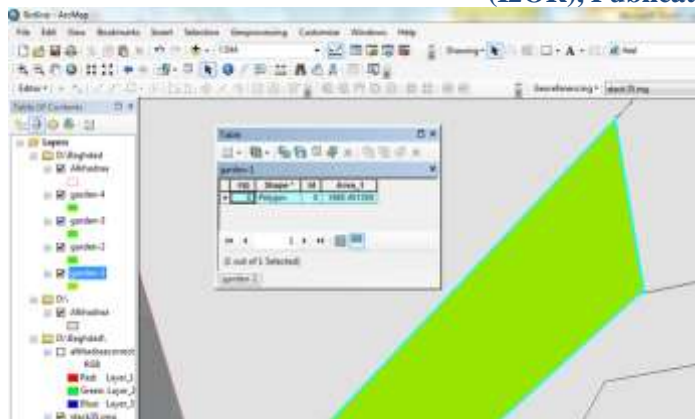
(IJOR), Publicat

Untitled - ArcMap

File Edit View Bookmarks Insert Selection Geoprocessing Customize Windows Help

Drawing

Editor

Georeferencing

Table Of Contents

Layers

D:\Baghdad

Alkhadrea

garden-4

garden-3

garden-2

garden-1

D:\

Alkhadrea

D:\Baghdad\

alkhadraacorrect

RGB

Red: Layer_1

Green: Layer_2

Blue: Layer_3

Table

garden-1

| FID | Shape * | Id | Area_1 |
|---|---|---|---|
| 0 | Polygon | 0 | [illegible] |

(1 out of 1 Selected)

garden-1